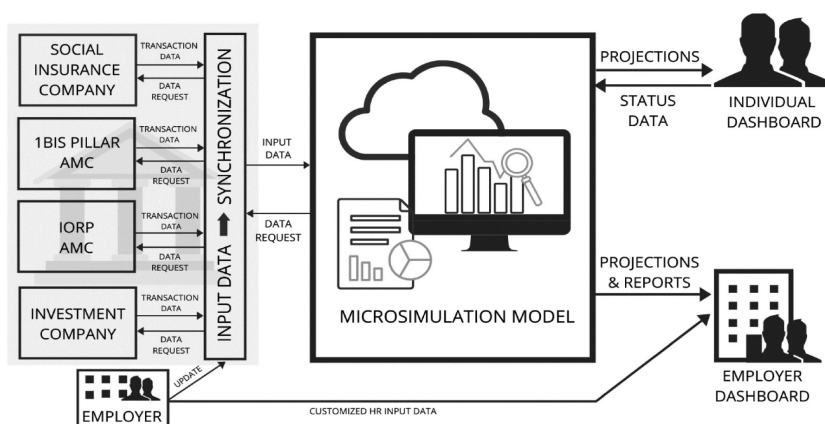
SOCIAL INSURANCE COMPANY

TRANSACTION DATA

DATA REQUEST

1BIS PILLAR AMC

TRANSACTION DATA

DATA REQUEST

IORP AMC

TRANSACTION DATA

DATA REQUEST

INVESTMENT COMPANY

TRANSACTION DATA

DATA REQUEST

INPUT DATA SYNCHRONIZATION

INPUT DATA

DATA REQUEST

MICROSIMULATION MODEL

PROJECTIONS

STATUS DATA

INDIVIDUAL DASHBOARD

PROJECTIONS & REPORTS

EMPLOYER DASHBOARD

UPDATE

EMPLOYER

CUSTOMIZED HR INPUT DATA